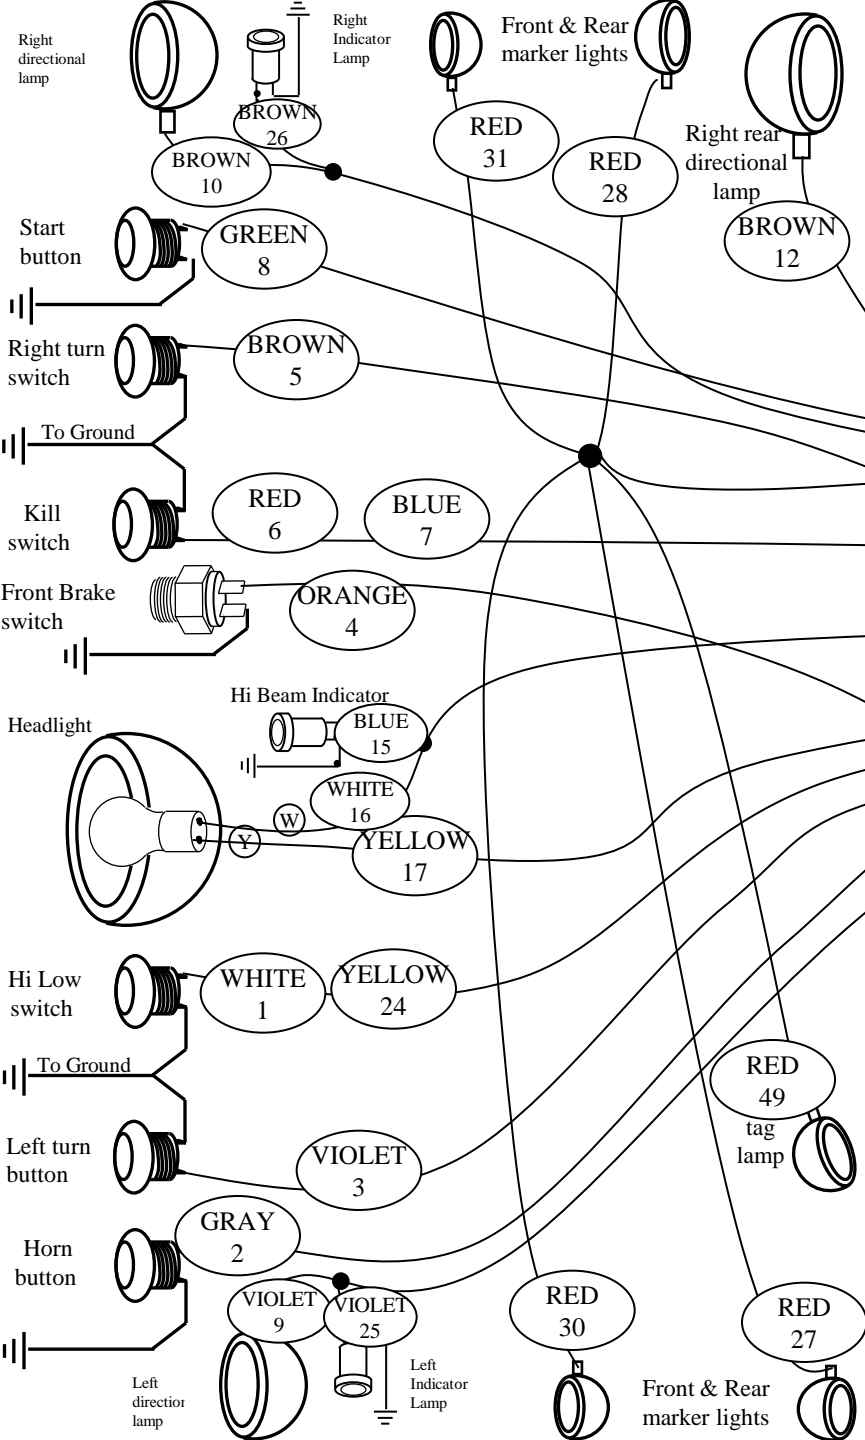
Right directional lamp

Right Indicator Lamp

BROWN 26

BROWN 10

Front & Rear marker lights

RED 31

RED 28

Right rear directional lamp

BROWN 12

Start button

GREEN 8

Right turn switch

BROWN 5

To Ground

Kill switch

RED 6

BLUE 7

Front Brake switch

ORANGE 4

Hi Beam Indicator

BLUE 15

Headlight

WHITE 16

W

Y

YELLOW 17

Hi Low switch

WHITE 1

YELLOW 24

To Ground

RED 49

tag lamp

Left turn button

VIOLET 3

Horn button

GRAY 2

VIOLET 9

VIOLET 25

RED 30

RED 27

Left directio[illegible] lamp

Left Indicator Lamp

Front & Rear marker lights